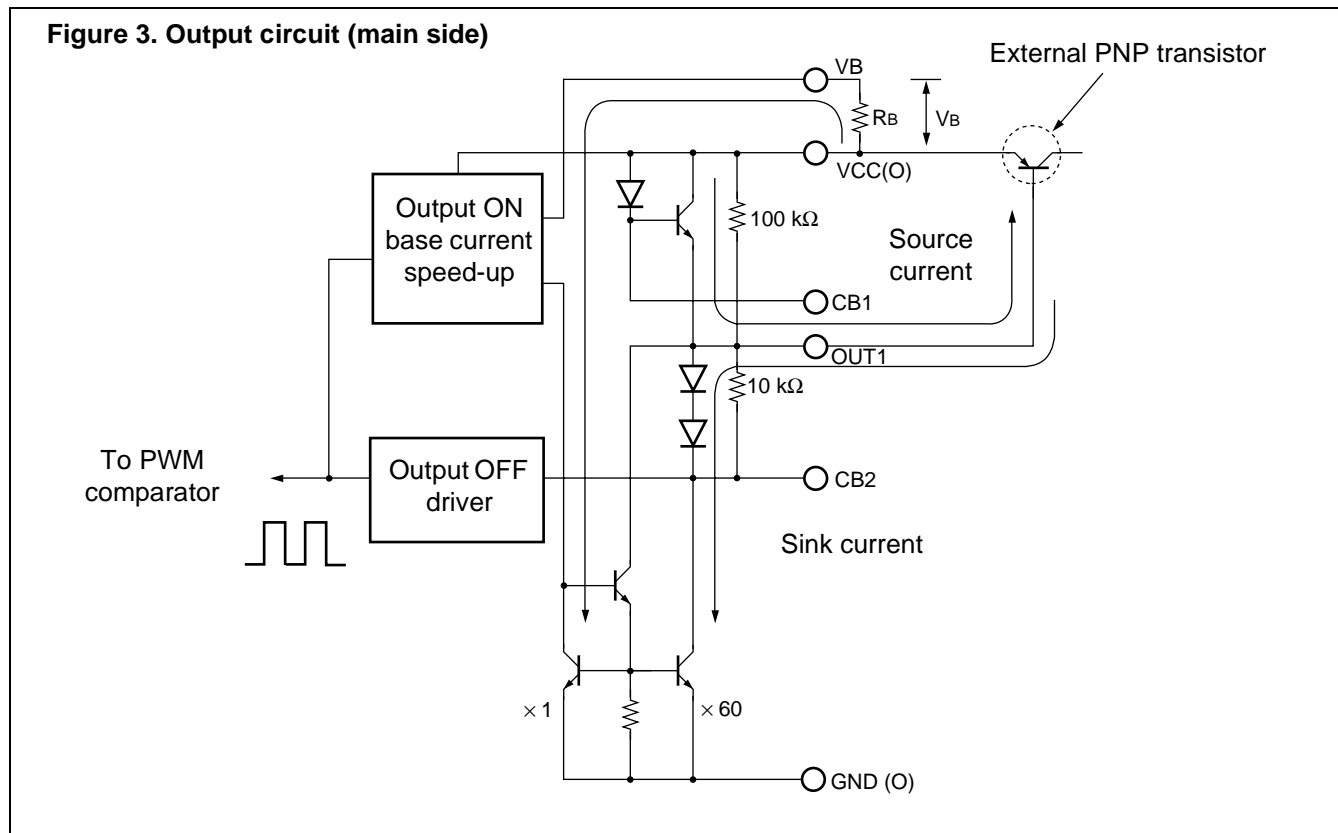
Figure 3. Output circuit (main side)

External PNP transistor

VB

$R_B$

$V_B$

VCC(O)

Output ON base current speed-up

100 kΩ

Source current

CB1

OUT1

10 kΩ

To PWM comparator

Output OFF driver

CB2

Sink current

× 1

× 60

GND (O)